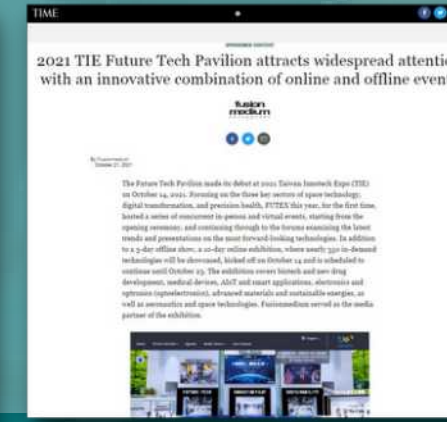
TIME

SPONSORED CONTENT

2021 TIE Future Tech Pavilion attracts widespread attenti with an innovative combination of online and offline even

fusion medium

By Fusionmedium
October 27, 2021

The Future Tech Pavilion made its debut at 2021 Taiwan Innotech Expo (TIE) on October 14, 2021. Focusing on the three key sectors of space technology, digital transformation, and precision health, FUTEX this year, for the first time, hosted a series of concurrent in-person and virtual events, starting from the opening ceremony, and continuing through to the forums examining the latest trends and presentations on the most forward-looking technologies. In addition to a 3-day offline show, a 10-day online exhibition, where nearly 350 in-demand technologies will be showcased, kicked off on October 14 and is scheduled to continue until October 23. The exhibition covers biotech and new drug development, medical devices, AIoT and smart applications, electronics and optronics (optoelectronics), advanced materials and sustainable energies, as well as aeronautics and space technologies. Fusionmedium served as the media partner of the exhibition.